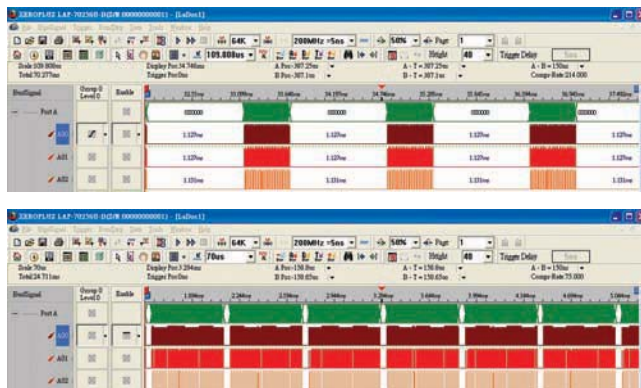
ZEROPLUS LAP-7025@0-D(D/M 00000000001) - [LaDoc1]

64K 200MHz =5ns 50% Page 1

109.800us Height 40 Trigger Delay

Scale:109.800ns Display Pos:34.746ms A Pos:-307.25ns A - T =307.25ns A - B = 150ns
Total:70.277ms Trigger Pos:0ns B Pos:-307.1ns B - T =307.1ns Compr Rate:214.000

BusSignal Group 0 Level 0 Enable

Port A

A00

A01

A02

000000 000000 000000 000000 000000

1.125ms 1.125ms 1.125ms 1.125ms 1.125ms

1.125ms 1.125ms 1.125ms 1.125ms

1.131ms 1.131ms 1.131ms 1.131ms

ZEROPLUS LAP-7025@0-D(D/M 00000000001) - [LaDoc1]

64K 200MHz =5ns 50% Page 1

70us Height 40 Trigger Delay

Scale:70us Display Pos:3.284ms A Pos:-150.8ns A - T =150.8ns A - B = 150ns
Total:24.711ms Trigger Pos:0ns B Pos:-150.65ns B - T =150.65ns Compr Rate:75.000

BusSignal Group 0 Level 0 Enable

Port A

A00

A01

A02